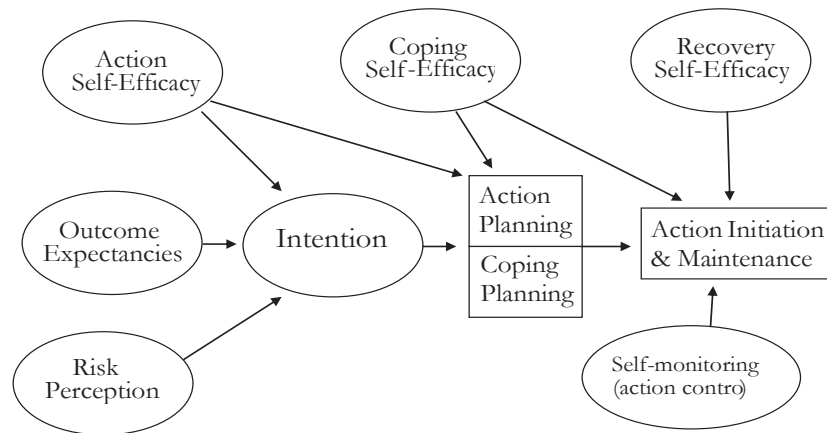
Action Self-Efficacy

Coping Self-Efficacy

Recovery Self-Efficacy

Outcome Expectancies

Intention

Action Planning

Coping Planning

Action Initiation & Maintenance

Risk Perception

Self-monitoring (action contro)